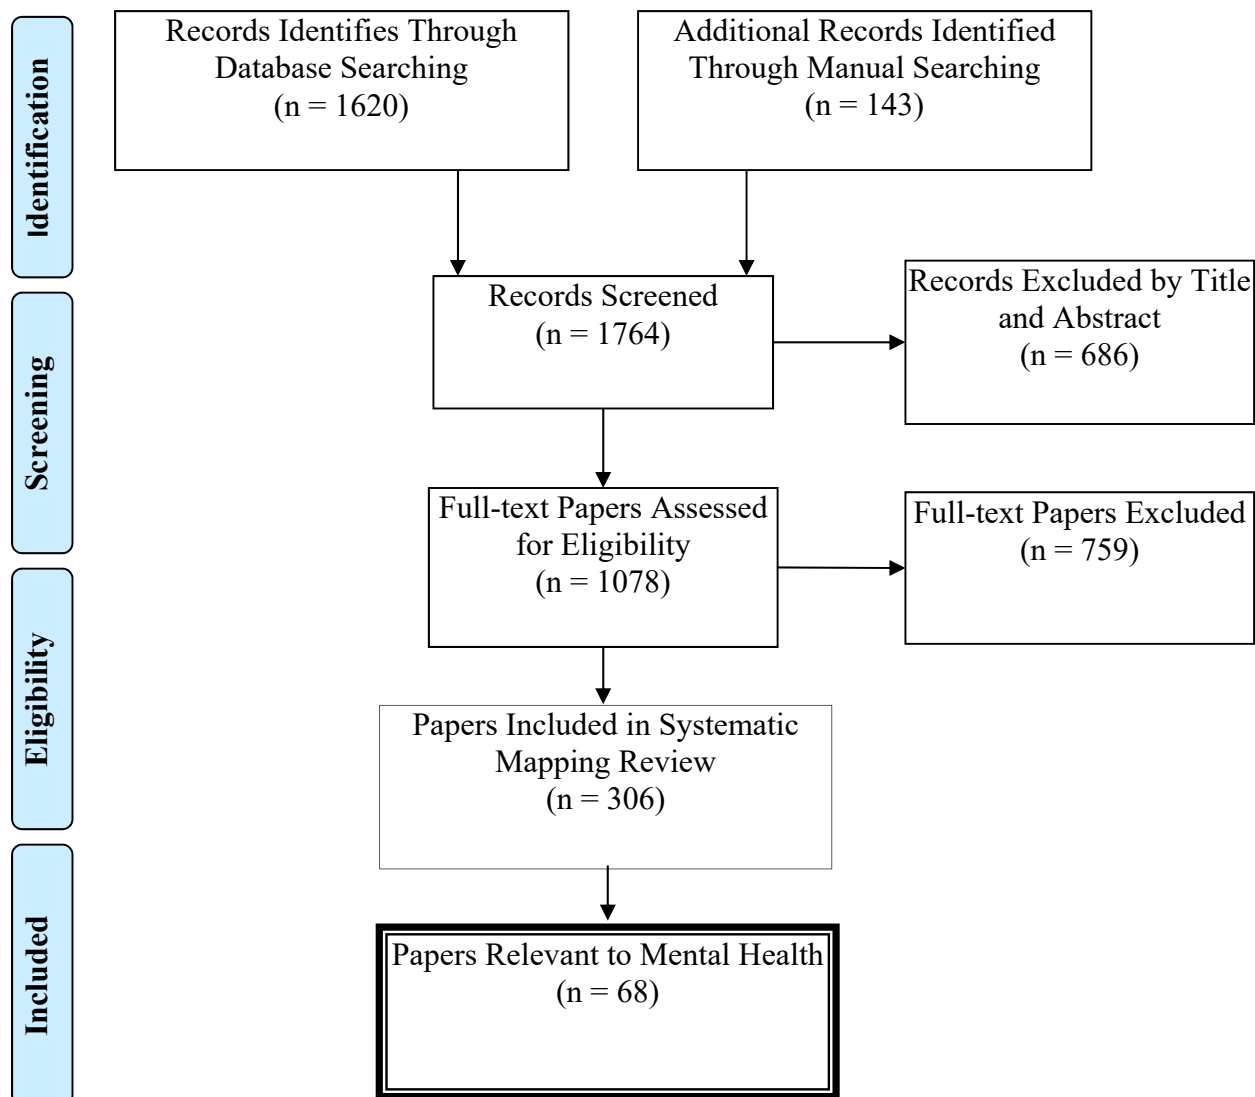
Identification

Records Identifies Through Database Searching (n = 1620)

Additional Records Identified Through Manual Searching (n = 143)

Screening

Records Screened (n = 1764)

Records Excluded by Title and Abstract (n = 686)

Full-text Papers Assessed for Eligibility (n = 1078)

Full-text Papers Excluded (n = 759)

Eligibility

Papers Included in Systematic Mapping Review (n = 306)

Included

Papers Relevant to Mental Health (n = 68)